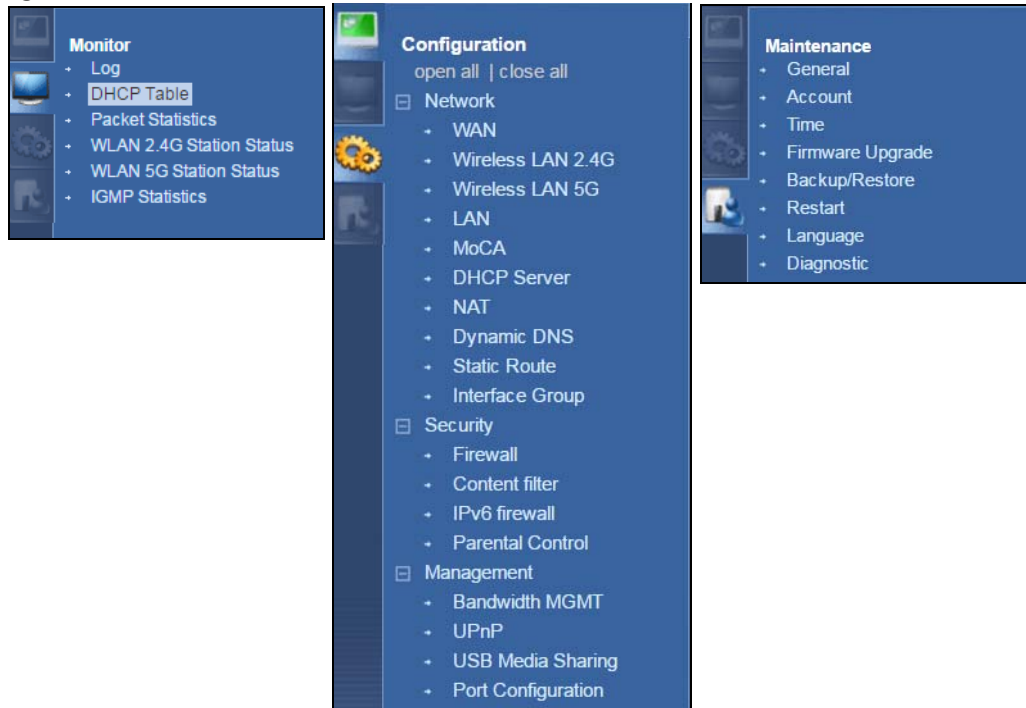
Monitor
- Log
- DHCP Table
- Packet Statistics
- WLAN 2.4G Station Status
- WLAN 5G Station Status
- IGMP Statistics

Configuration
open all | close all
⊟ Network
- WAN
- Wireless LAN 2.4G
- Wireless LAN 5G
- LAN
- MoCA
- DHCP Server
- NAT
- Dynamic DNS
- Static Route
- Interface Group
⊟ Security
- Firewall
- Content filter
- IPv6 firewall
- Parental Control
⊟ Management
- Bandwidth MGMT
- UPnP
- USB Media Sharing
- Port Configuration

Maintenance
- General
- Account
- Time
- Firmware Upgrade
- Backup/Restore
- Restart
- Language
- Diagnostic